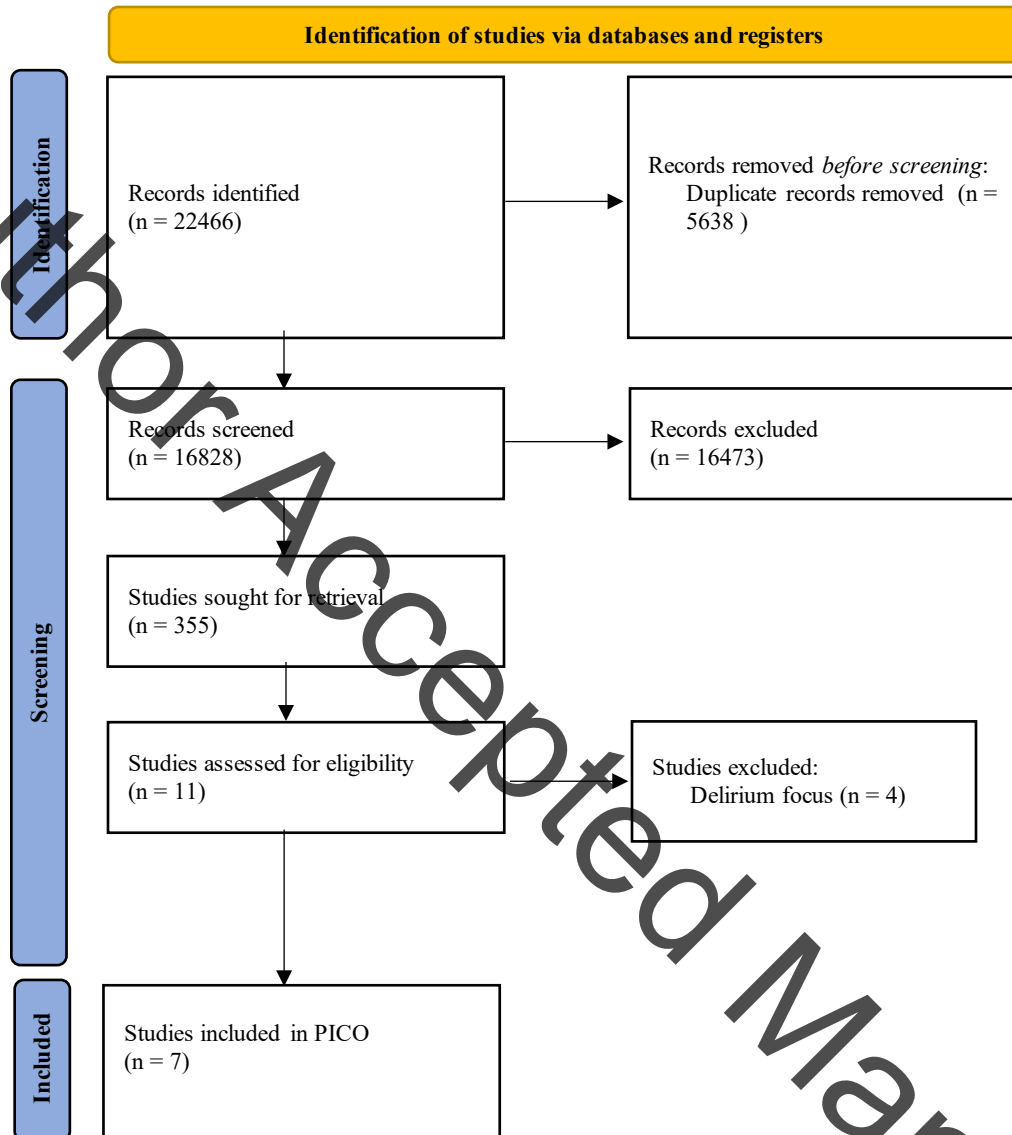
Identification of studies via databases and registers

Identification

Records identified
(n = 22466)

Records removed *before screening*:
Duplicate records removed (n = 5638 )

Screening

Records screened
(n = 16828)

Records excluded
(n = 16473)

Studies sought for retrieval
(n = 355)

Studies assessed for eligibility
(n = 11)

Studies excluded:
Delirium focus (n = 4)

Included

Studies included in PICO
(n = 7)

thor Accepted Ma